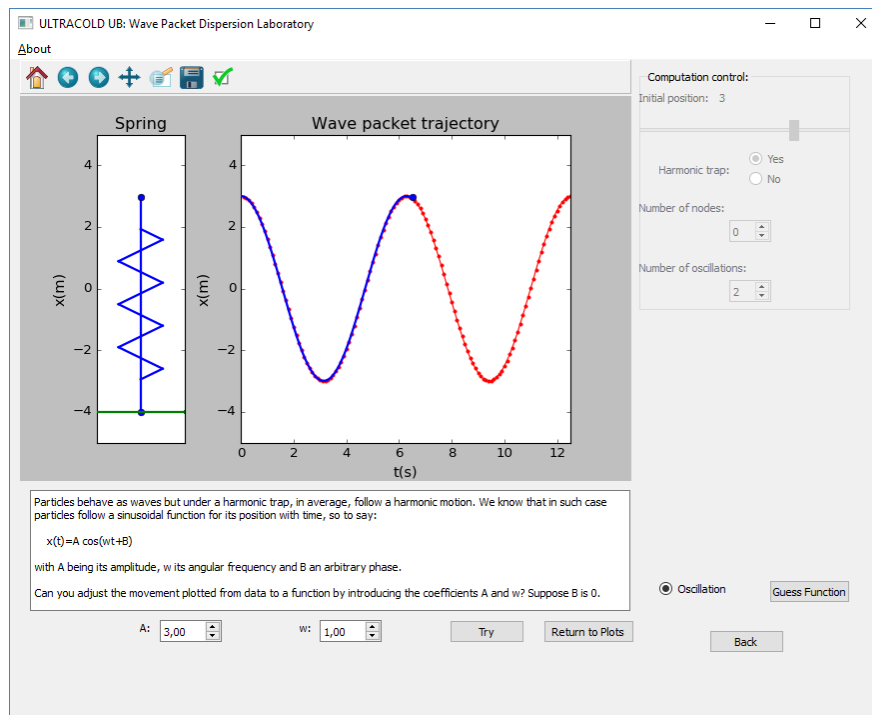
ULTRACOLD UB: Wave Packet Dispersion Laboratory

About

Spring

Wave packet trajectory

4
2
0
−2
−4
x(m)

4
2
0
−2
−4
x(m)

0 2 4 6 8 10 12
t(s)

Computation control:
Initial position: 3

Harmonic trap: Yes No

Number of nodes:
0

Number of oscillations:
2

Particles behave as waves but under a harmonic trap, in average, follow a harmonic motion. We know that in such case particles follow a sinusoidal function for its position with time, so to say:

x(t)=A cos(wt+B)

with A being its amplitude, w its angular frequency and B an arbitrary phase.

Can you adjust the movement plotted from data to a function by introducing the coefficients A and w? Suppose B is 0.

Oscillation

Guess Function

A: 3,00

w: 1,00

Try

Return to Plots

Back